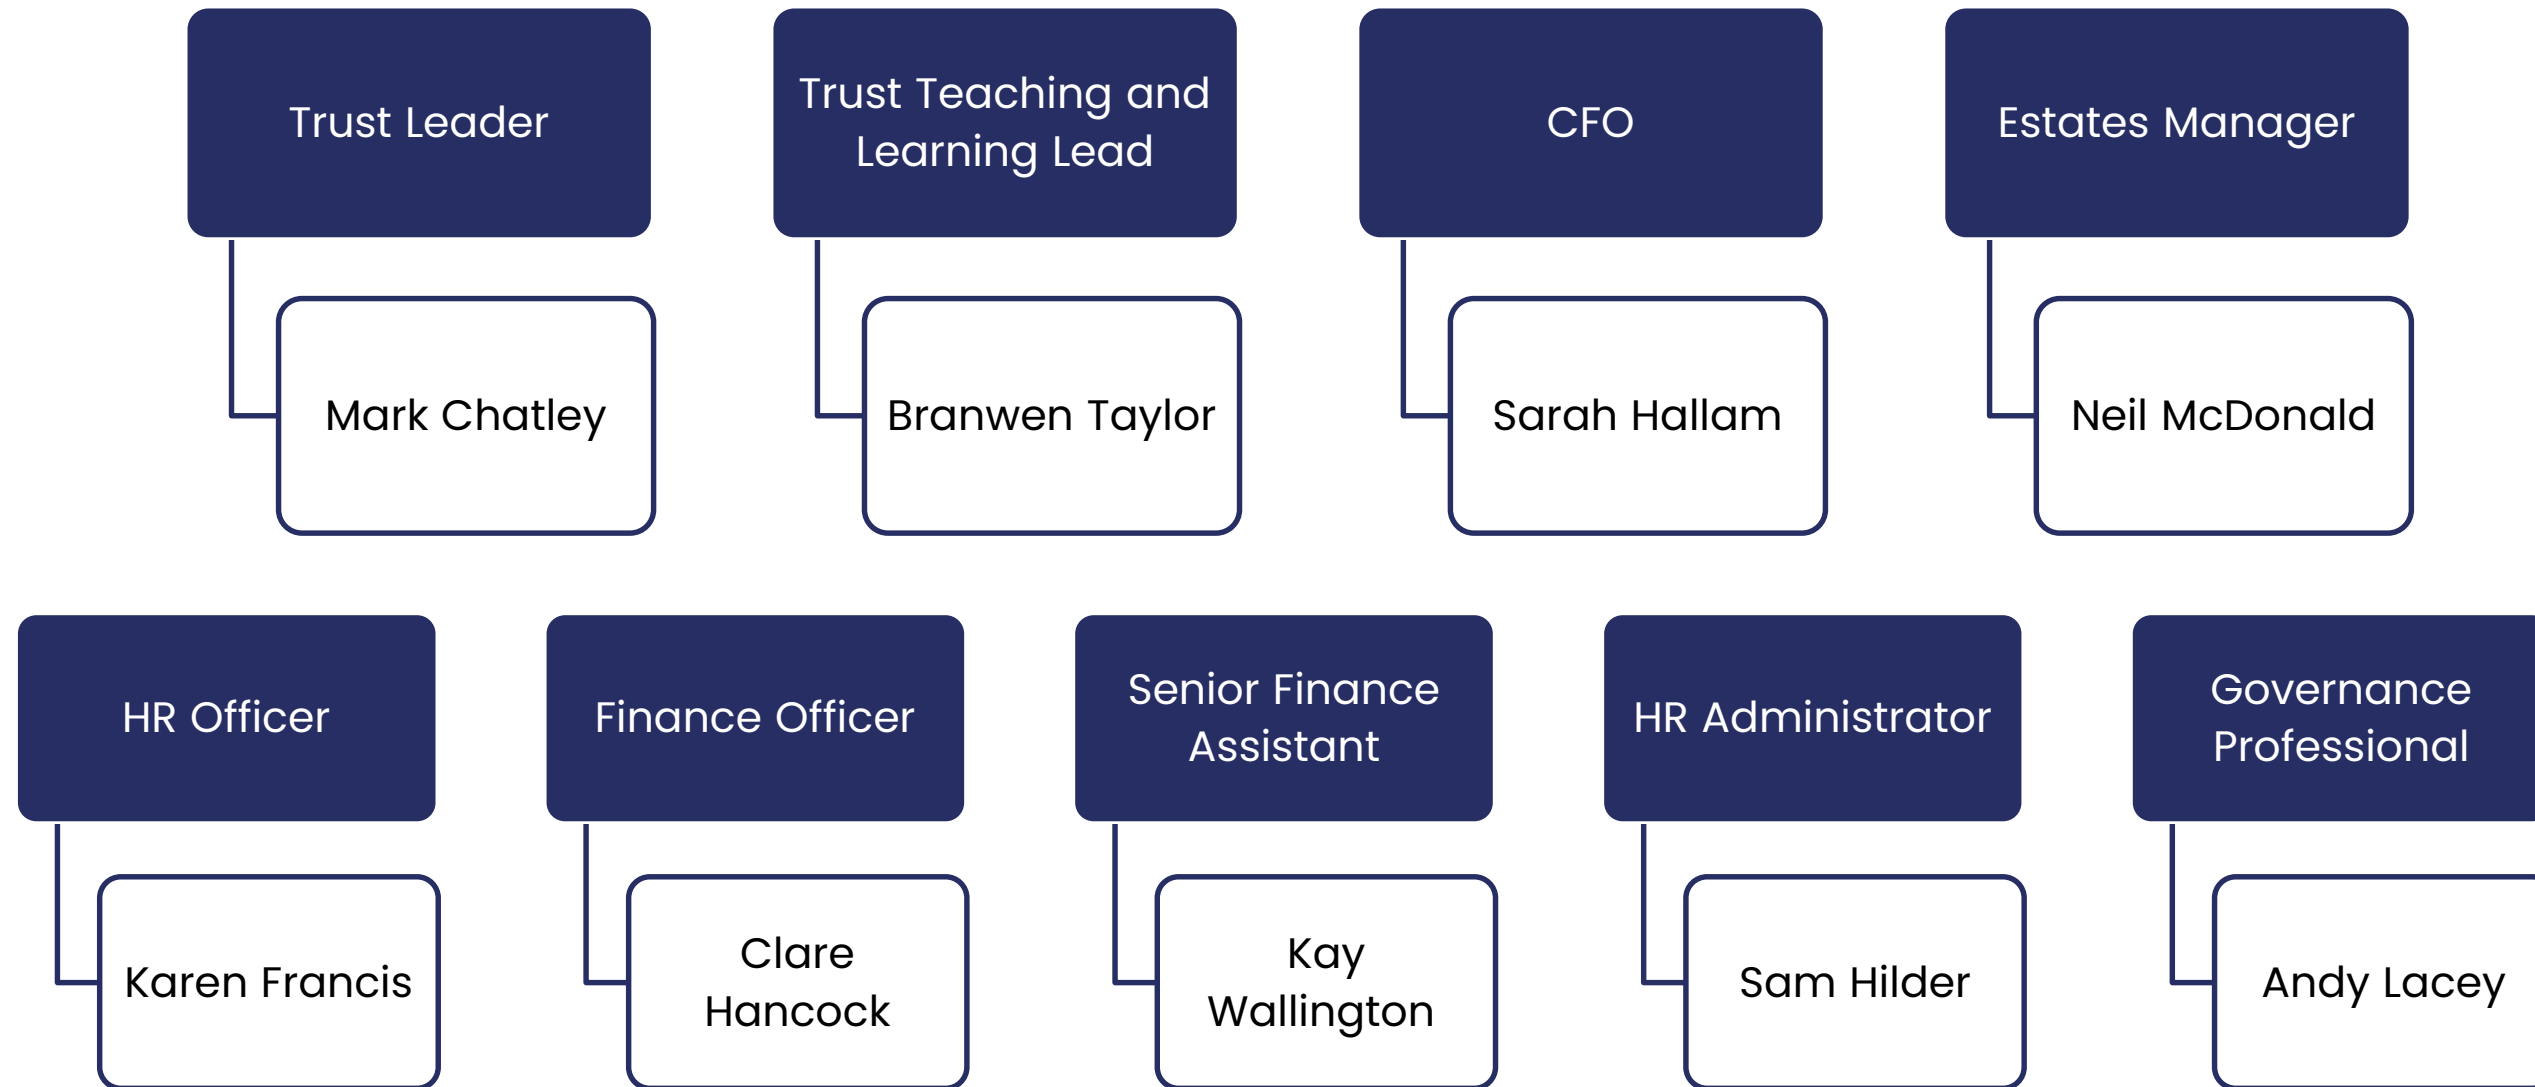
Trust Leader

Mark Chatley

Trust Teaching and Learning Lead

Branwen Taylor

CFO

Sarah Hallam

Estates Manager

Neil McDonald

HR Officer

Karen Francis

Finance Officer

Clare Hancock

Senior Finance Assistant

Kay Wallington

HR Administrator

Sam Hilder

Governance Professional

Andy Lacey